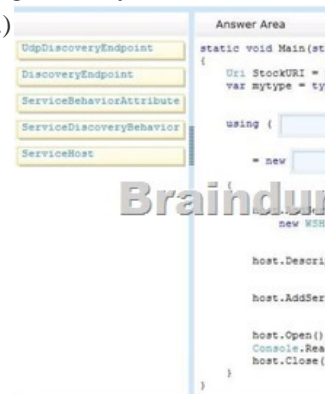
)

UdpDiscoveryEndpoint
DiscoveryEndpoint
ServiceBehaviorAttribute
ServiceDiscoveryBehavior
ServiceHost

Answer Area

static void Main(st
{
Uri StockURI =
var mytype = ty

using (

= new

Braindu

new WSH

host.Descri

host.AddSer

host.Open()
Console.Rea
host.Close(
}
}